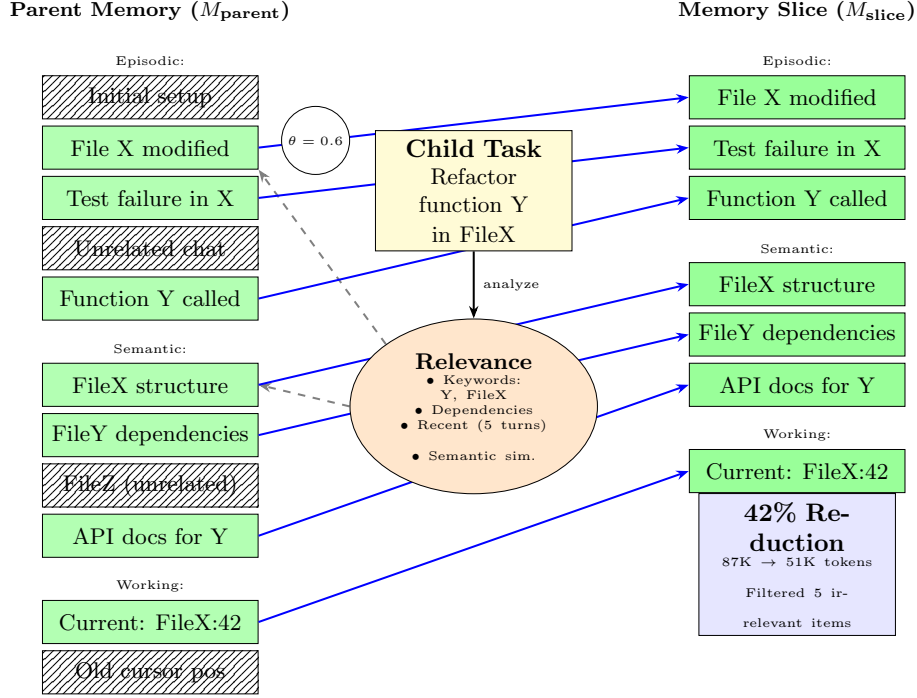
Parent Memory ($M_{\text{parent}}$)

Memory Slice ($M_{\text{slice}}$)

Episodic:

Initial setup

File X modified

Test failure in X

Unrelated chat

Function Y called

Semantic:

FileX structure

FileY dependencies

FileZ (unrelated)

API docs for Y

Working:

Current: FileX:42

Old cursor pos

$\theta = 0.6$

Child Task
Refactor function Y in FileX

analyze

Relevance
• Keywords: Y, FileX
• Dependencies
• Recent (5 turns)
• Semantic sim.

Episodic:

File X modified

Test failure in X

Function Y called

Semantic:

FileX structure

FileY dependencies

API docs for Y

Working:

Current: FileX:42

42% Reduction
87K $\rightarrow$ 51K tokens

Filtered 5 irrelevant items